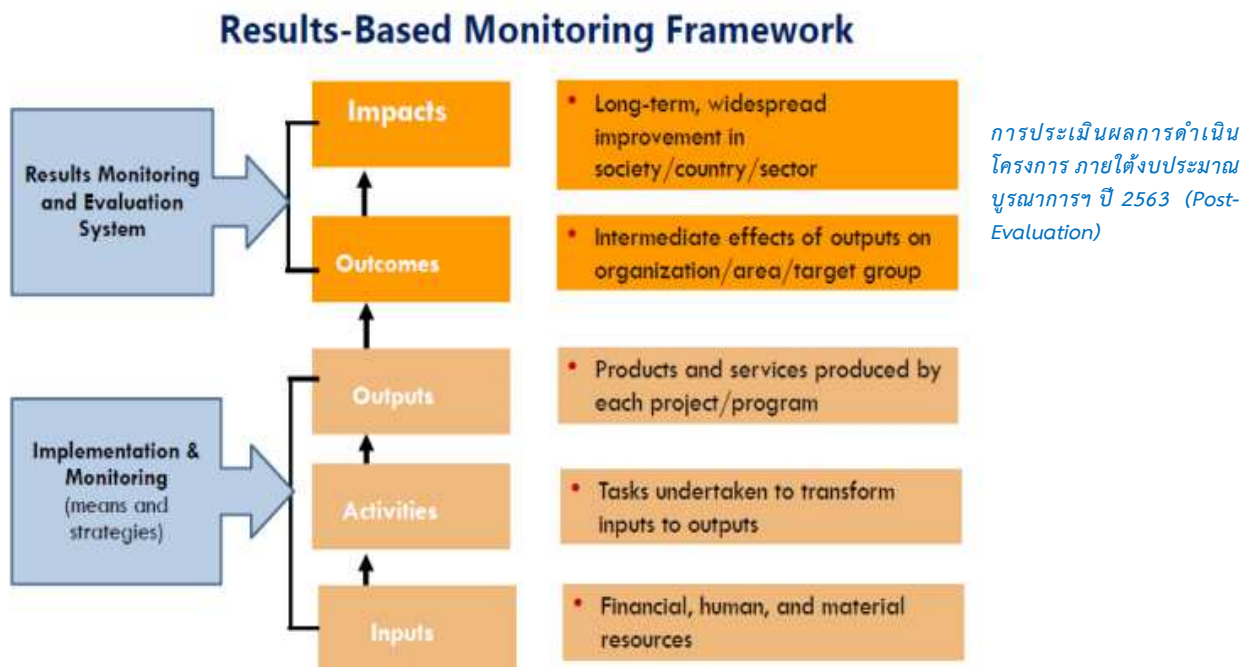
Results-Based Monitoring Framework

Results Monitoring and Evaluation System

Implementation & Monitoring (means and strategies)

Impacts

Outcomes

Outputs

Activities

Inputs

• Long-term, widespread improvement in society/country/sector

• Intermediate effects of outputs on organization/area/target group

• Products and services produced by each project/program

• Tasks undertaken to transform inputs to outputs

• Financial, human, and material resources

การประเมินผลการดำเนินโครงการ ภายใต้งบประมาณบูรณาการฯ ปี 2563 (Post-Evaluation)